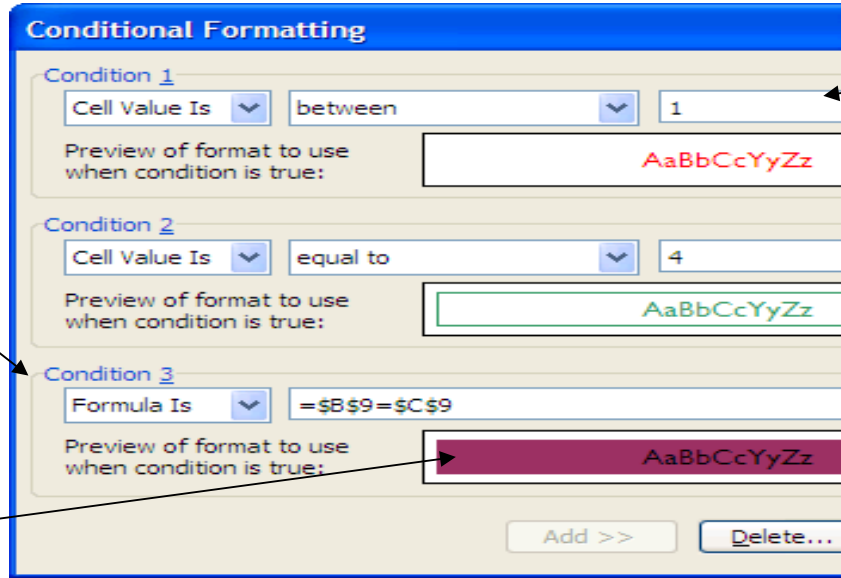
Conditional Formatting

Condition 1

Cell Value Is | between | 1

Preview of format to use when condition is true: AaBbCcYyZz

Condition 2

Cell Value Is | equal to | 4

Preview of format to use when condition is true: AaBbCcYyZz

Condition 3

Formula Is | =$B$9=$C$9

Preview of format to use when condition is true: AaBbCcYyZz

Add >> | Delete...